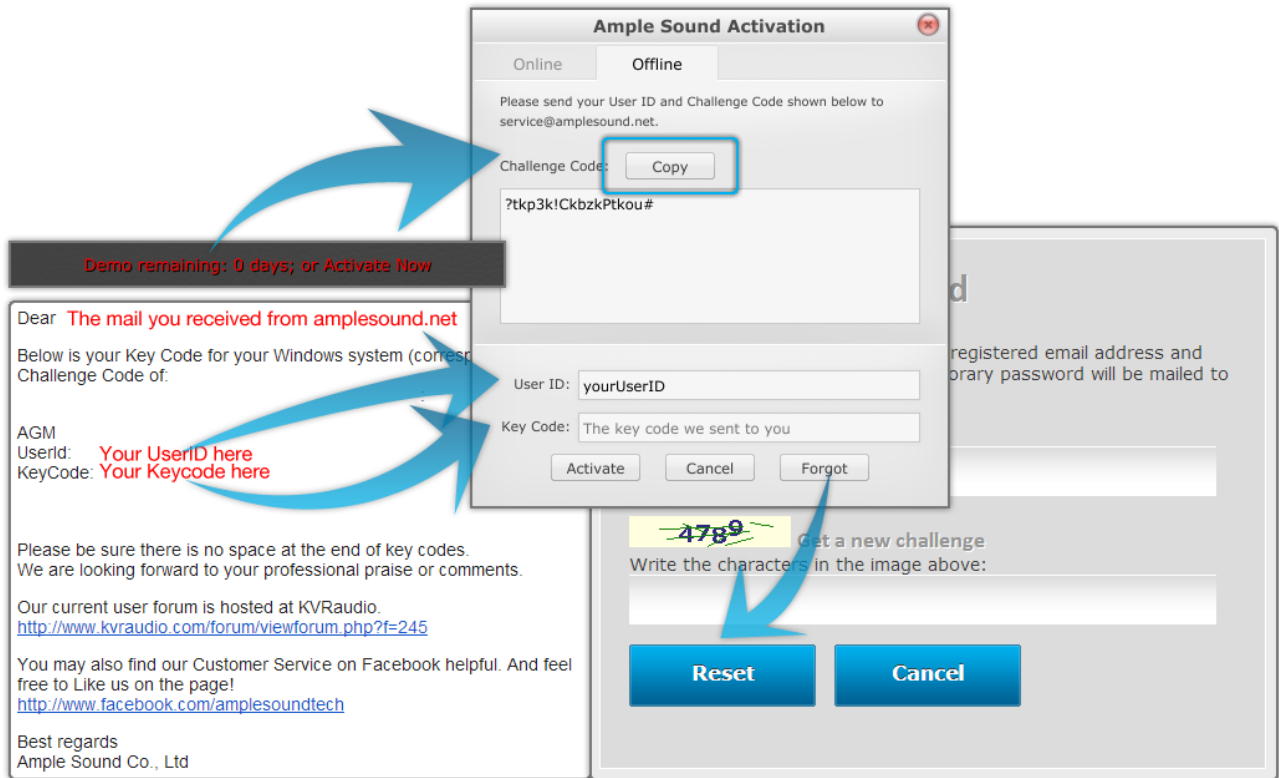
Ample Sound Activation

Online

Offline

Please send your User ID and Challenge Code shown below to service@amplesound.net.

Challenge Code:

Copy

?tkp3k!CkbzkPtkou#

User ID: yourUserID

Key Code: The key code we sent to you

Activate

Cancel

Forgot

Demo remaining: 0 days; or Activate Now

Dear The mail you received from amplesound.net

Below is your Key Code for your Windows system (corresp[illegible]
Challenge Code of:

AGM
UserId: Your UserID here
KeyCode: Your Keycode here

Please be sure there is no space at the end of key codes.
We are looking forward to your professional praise or comments.

Our current user forum is hosted at KVRaudio.
http://www.kvraudio.com/forum/viewforum.php?f=245

You may also find our Customer Service on Facebook helpful. And feel free to Like us on the page!
http://www.facebook.com/amplesoundtech

Best regards
Ample Sound Co., Ltd

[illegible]d

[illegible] registered email address and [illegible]orary password will be mailed to

4789

Get a new challenge

Write the characters in the image above:

Reset

Cancel